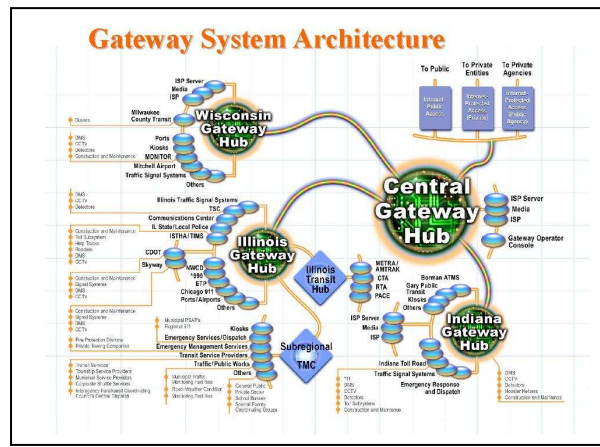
Gateway System Architecture

To Public
To Private Entities
To Private Agencies

Extranet Public Access
Internet Protected Access (Private)
Internet Protected Access (Public Agency)

ISP Server
Media
ISP
Milwaukee County Transit
Ports
Kiosks
MONITOR
Mitchell Airport
Traffic Signal Systems
Others

Wisconsin Gateway Hub

Buses
DMS
CCTV
Detectors
Construction and Maintenance

DMS
CCTV
Detectors

Illinois Traffic Signal Systems
TSC
Communications Center
IL State/Local Police
ISTHA/TIMS
CDOT
Skyway
NWCD
*999
ETP
Chicago 911
Ports/Airports
Others

Construction and Maintenance
Toll Transponders
Help Trucks
Weather
DMS
CCTV

Construction and Maintenance
Signal Systems
DMS
CCTV

Construction and Maintenance
Signal Systems
DMS
CCTV

Fire Protection Districts
Private Towing Companies

Illinois Gateway Hub

Illinois Transit Hub

METRA/AMTRAK
CTA
RTA
PACE

Central Gateway Hub

ISP Server
Media
ISP
Gateway Operator Console

Borman ATMS
Gary Public Transit
Kiosks
Others

ISP Server
Media
ISP

Indiana Gateway Hub

Municipal PSAPs
Regional 911

Kiosks
Emergency Services/Dispatch
Emergency Management Services
Transit Service Providers
Traffic/Public Works
Others

Subregional TMC

Transit Services
Transit Service Providers
Municipal Service Providers
Corporate Shuttle Services
Intraagency Paratransit Coordinating
Councils/Central Dispatch

Municipal PSAPs
Monitoring Facilities
Road/Weather Condition
Monitoring Facilities

General Public
Private Sector
School Buses
Special Events
Coordinating Groups

Indiana Toll Road
Traffic Signal Systems
Emergency Response and Dispatch

911
DMS
CCTV
Detectors
Toll Subsystem
Construction and Maintenance

DMS
CCTV
Detectors
Weather Helpers
Construction and Maintenance